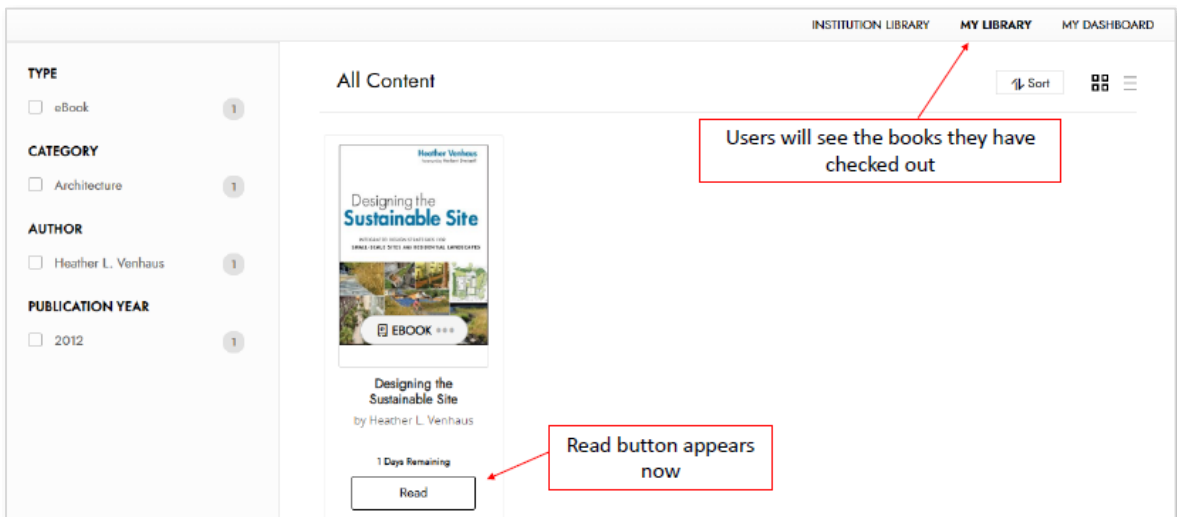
INSTITUTION LIBRARY MY LIBRARY MY DASHBOARD

TYPE
eBook 1

CATEGORY
Architecture 1

AUTHOR
Heather L. Venhaus 1

PUBLICATION YEAR
2012 1

All Content

Sort

Heather Venhaus

Designing the Sustainable Site

INTEGRATED DESIGN STRATEGIES FOR SMALL-SCALE SITES AND RESIDENTIAL LANDSCAPES

EBOOK

Designing the Sustainable Site
by Heather L. Venhaus

1 Days Remaining

Read

Users will see the books they have checked out

Read button appears now